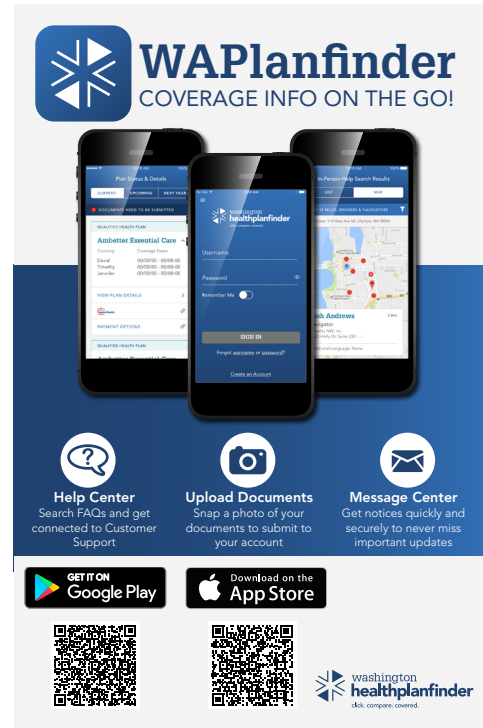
WAPlanfinder
COVERAGE INFO ON THE GO!

Plan Status & Details
CURRENT UPCOMING NEXT YEAR
DOCUMENTS NEED TO BE SUBMITTED
QUALIFIED HEALTH PLAN
Ambetter Essential Care
Covering Coverage Dates
David 00/00/00 - 00/00/00
Timothy 00/00/00 - 00/00/00
Jennifer 00/00/00 - 00/00/00
VIEW PLAN DETAILS
PAYMENT OPTIONS
QUALIFIED HEALTH PLAN

washington healthplanfinder
click. compare. covered.
Username
Password
Remember Me
SIGN IN
Forgot username or password?
Create an Account

In-Person Help Search Results
LIST MAP
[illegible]h Andrews
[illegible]igator

Help Center
Search FAQs and get connected to Customer Support

Upload Documents
Snap a photo of your documents to submit to your account

Message Center
Get notices quickly and securely to never miss important updates

GET IT ON Google Play
Download on the App Store

washington healthplanfinder
click. compare. covered.